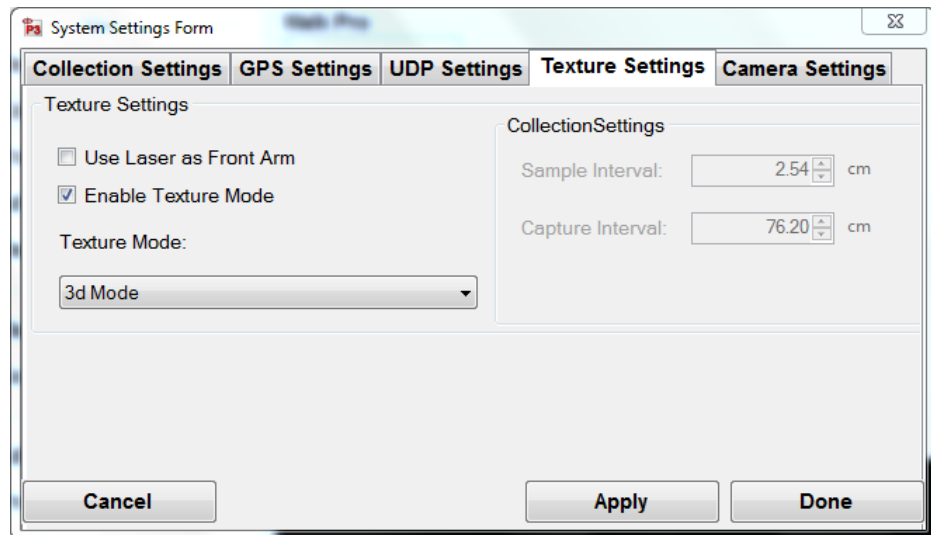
P3 System Settings Form

Collection Settings | GPS Settings | UDP Settings | Texture Settings | Camera Settings

Texture Settings

Use Laser as Front Arm

Enable Texture Mode

Texture Mode:

3d Mode

CollectionSettings

Sample Interval: 2.54 cm

Capture Interval: 76.20 cm

Cancel

Apply

Done